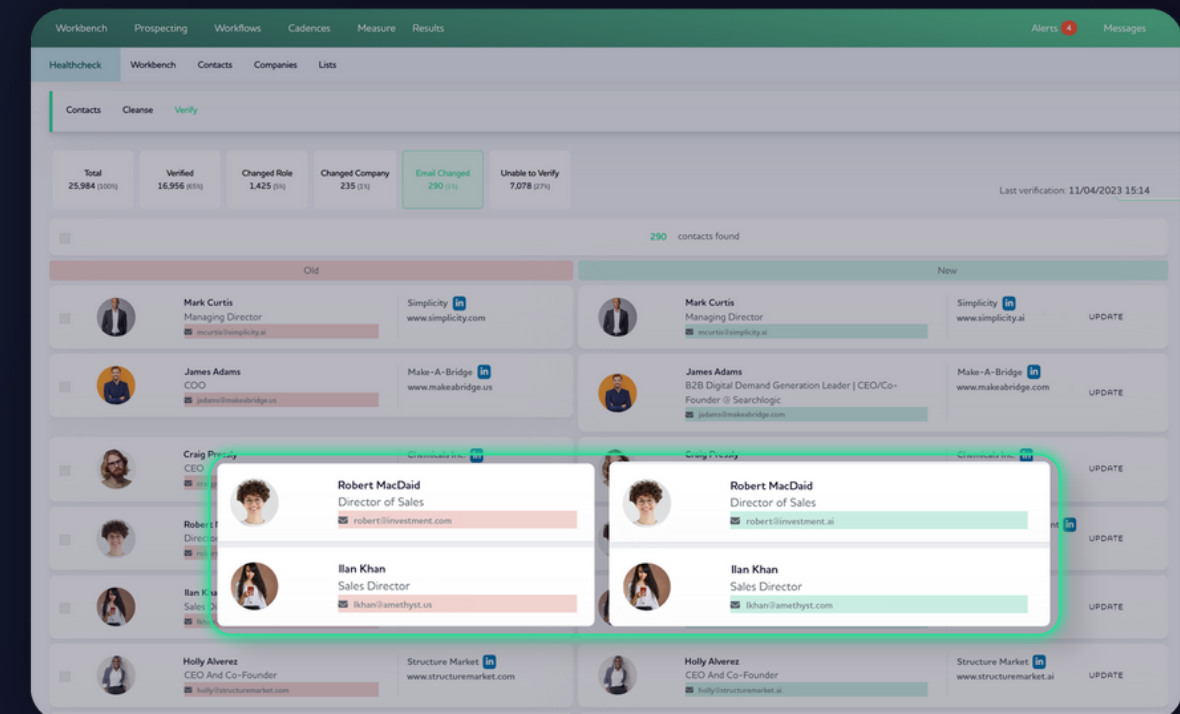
Workbench Prospecting Workflows Cadences Measure Results Alerts 4 Messages

Healthcheck Workbench Contacts Companies Lists

Contacts Cleanse Verify

Total 25,984 (100%)
Verified 16,956 (65%)
Changed Role 1,425 (5%)
Changed Company 235 (1%)
Email Changed 290 (1%)
Unable to Verify 7,078 (27%)

Last verification: 11/04/2023 15:14

290 contacts found

Old

New

Mark Curtis
Managing Director
mcurtis@simplicity.ai
Simplicity in
www.simplicity.com

Mark Curtis
Managing Director
mcurtis@simplicity.ai
Simplicity in
www.simplicity.ai
UPDATE

James Adams
COO
jadams@makeabridge.us
Make-A-Bridge in
www.makeabridge.us

James Adams
B2B Digital Demand Generation Leader | CEO/Co-Founder @ Searchlogic
jadams@makeabridge.com
Make-A-Bridge in
www.makeabridge.com
UPDATE

Craig Pressly
CEO
Chemicals Inc. in
Craig Pressly
Chemicals Inc. in
UPDATE

Robert MacDaid
Director of Sales
robert@investment.com

Ilan Khan
Sales Director
lkhan@amethyst.us

Robert MacDaid
Director of Sales
robert@investment.ai

Ilan Khan
Sales Director
lkhan@amethyst.com

UPDATE
UPDATE

Holly Alverez
CEO And Co-Founder
holly@structuremarket.com
Structure Market in
www.structuremarket.com

Holly Alverez
CEO And Co-Founder
holly@structuremarket.ai
Structure Market in
www.structuremarket.ai
UPDATE